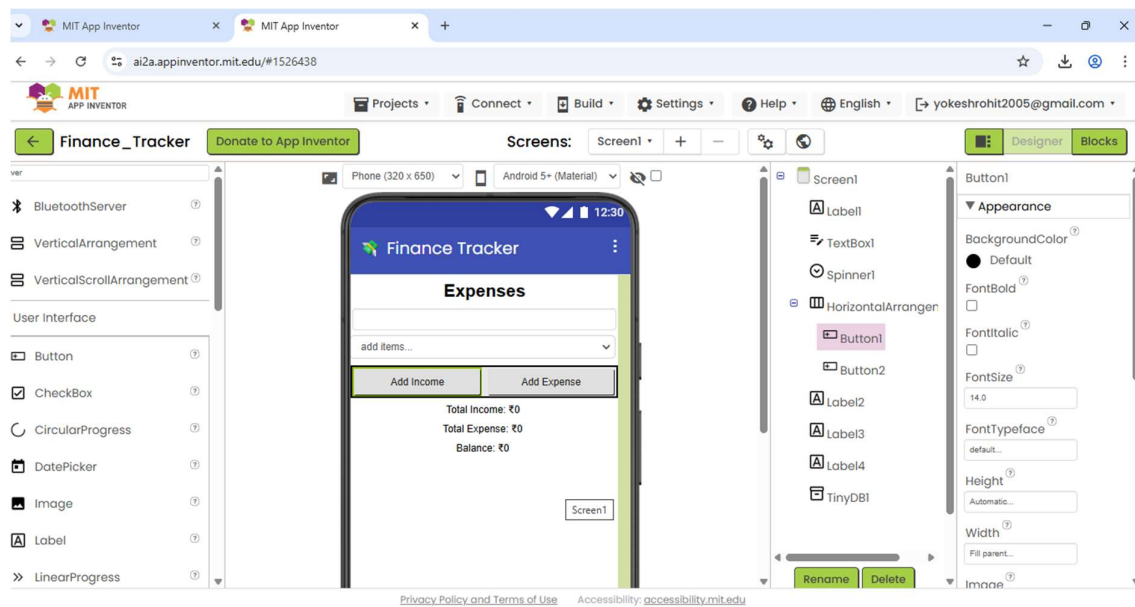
MIT App Inventor ×
MIT App Inventor ×
+

ai2a.appinventor.mit.edu/#1526438

MIT APP INVENTOR

Projects ▾ Connect ▾ Build ▾ Settings ▾ Help ▾ English ▾ yokeshrohit2005@gmail.com ▾

Finance_Tracker
Donate to App Inventor
Screens: Screen1 ▾ + −
Designer Blocks

ver
BluetoothServer
VerticalArrangement
VerticalScrollArrangement
User Interface
Button
CheckBox
CircularProgress
DatePicker
Image
Label
LinearProgress

Phone (320 x 650) Android 5+ (Material)

12:30
Finance Tracker
Expenses
add items...
Add Income
Add Expense
Total Income: ₹0
Total Expense: ₹0
Balance: ₹0
Screen1

Screen1
Label1
TextBox1
Spinner1
HorizontalArrangen
Button1
Button2
Label2
Label3
Label4
TinyDB1
Rename Delete

Button1
Appearance
BackgroundColor
Default
FontBold
FontItalic
FontSize
14.0
FontTypeface
default...
Height
Automatic...
Width
Fill parent...
Image

Privacy Policy and Terms of Use Accessibility: accessibility.mit.edu